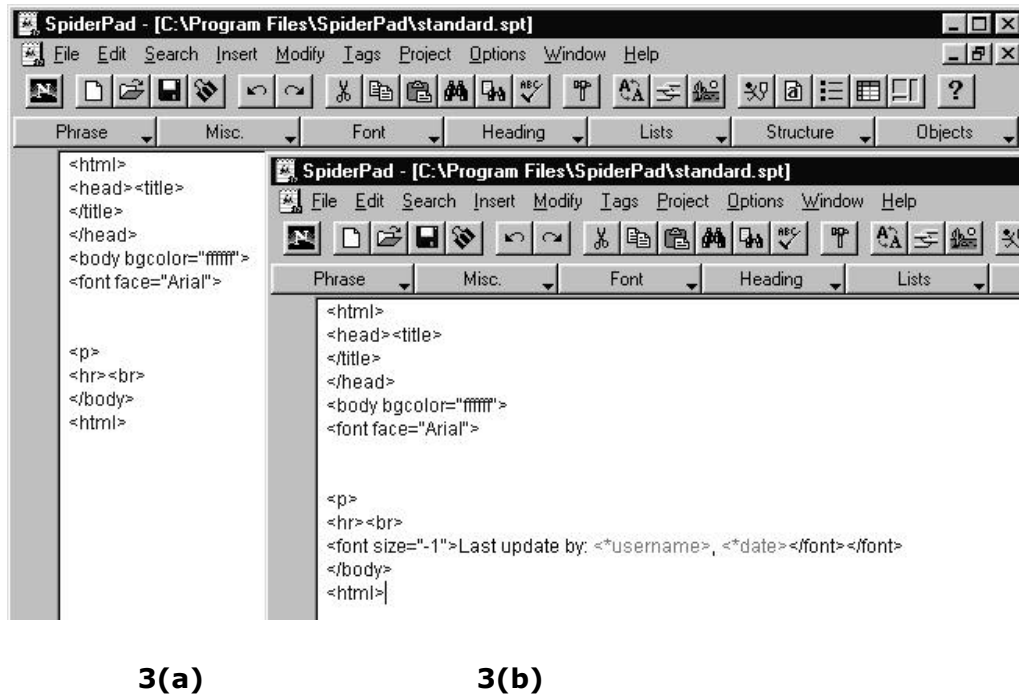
SpiderPad - [C:\Program Files\SpiderPad\standard.spt]
File Edit Search Insert Modify Tags Project Options Window Help
Phrase Misc. Font Heading Lists Structure Objects

<html>
<head><title>
</title>
</head>
<body bgcolor="ffffff">
<font face="Arial">

<p>
<hr><br>
</body>
<html>

SpiderPad - [C:\Program Files\SpiderPad\standard.spt]
File Edit Search Insert Modify Tags Project Options Window Help
Phrase Misc. Font Heading Lists

<html>
<head><title>
</title>
</head>
<body bgcolor="ffffff">
<font face="Arial">

<p>
<hr><br>
<font size="-1">Last update by: <*username>, <*date></font></font>
</body>
<html>

3(a) 3(b)